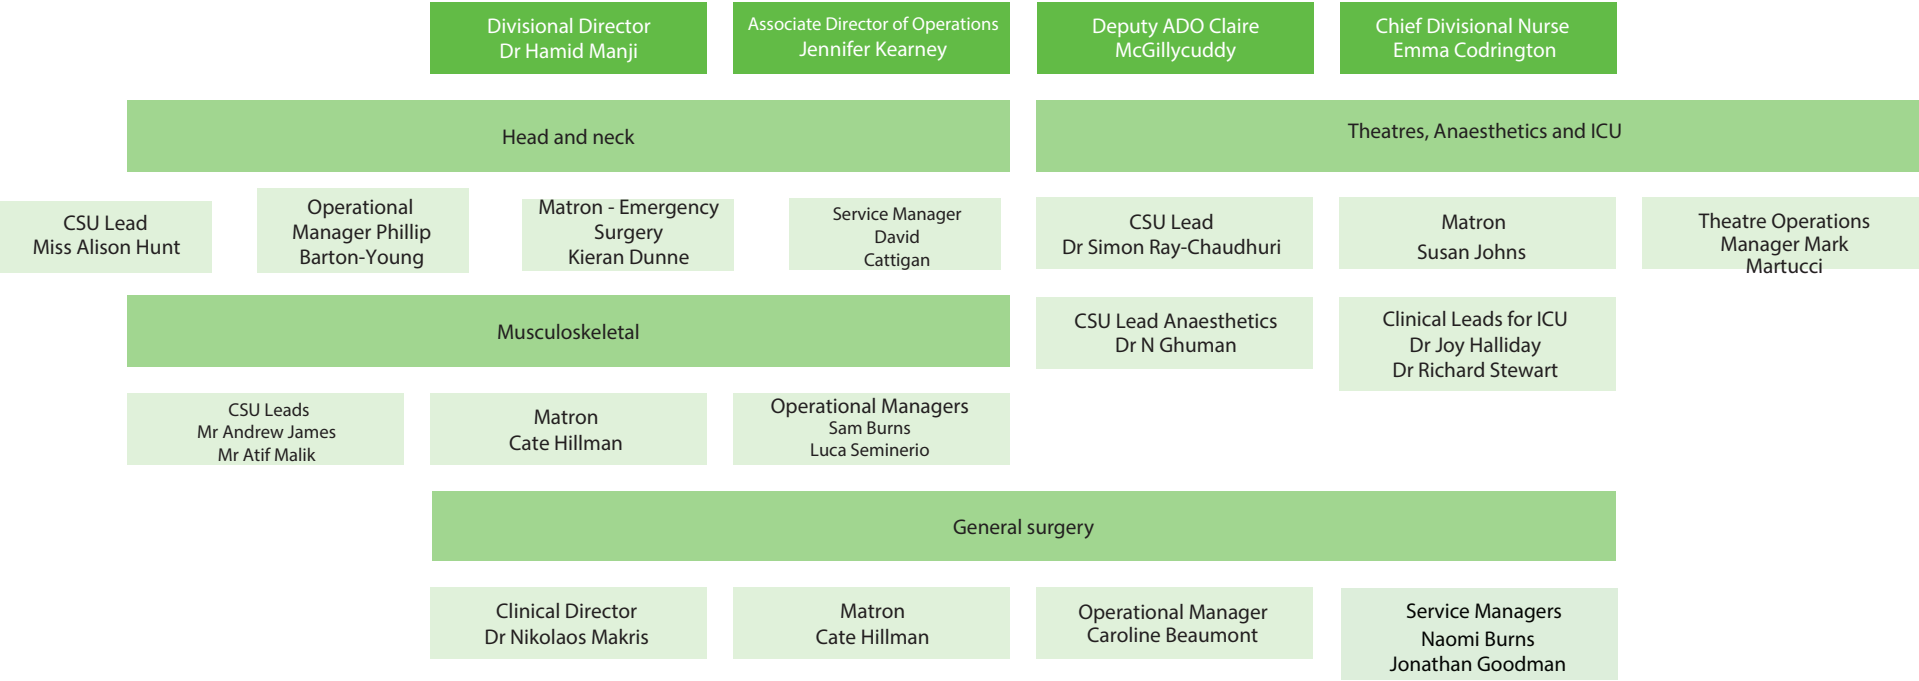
Divisional Director
Dr Hamid Manji

Associate Director of Operations
Jennifer Kearney

Deputy ADO Claire McGillycuddy

Chief Divisional Nurse
Emma Codrington

Head and neck

CSU Lead
Miss Alison Hunt

Operational Manager Phillip Barton-Young

Matron - Emergency Surgery
Kieran Dunne

Service Manager
David
Cattigan

Musculoskeletal

CSU Leads
Mr Andrew James
Mr Atif Malik

Matron
Cate Hillman

Operational Managers
Sam Burns
Luca Seminerio

Theatres, Anaesthetics and ICU

CSU Lead
Dr Simon Ray-Chaudhuri

Matron
Susan Johns

Theatre Operations Manager Mark Martucci

CSU Lead Anaesthetics
Dr N Ghuman

Clinical Leads for ICU
Dr Joy Halliday
Dr Richard Stewart

General surgery

Clinical Director
Dr Nikolaos Makris

Matron
Cate Hillman

Operational Manager
Caroline Beaumont

Service Managers
Naomi Burns
Jonathan Goodman